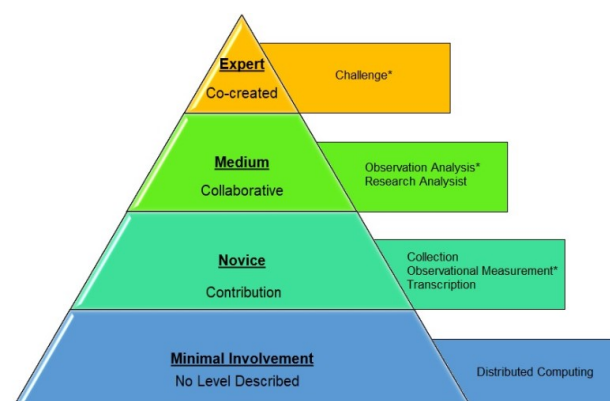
Expert
Co-created

Challenge*

Medium
Collaborative

Observation Analysis*
Research Analysist

Novice
Contribution

Collection
Observational Measurement*
Transcription

Minimal Involvement
No Level Described

Distributed Computing